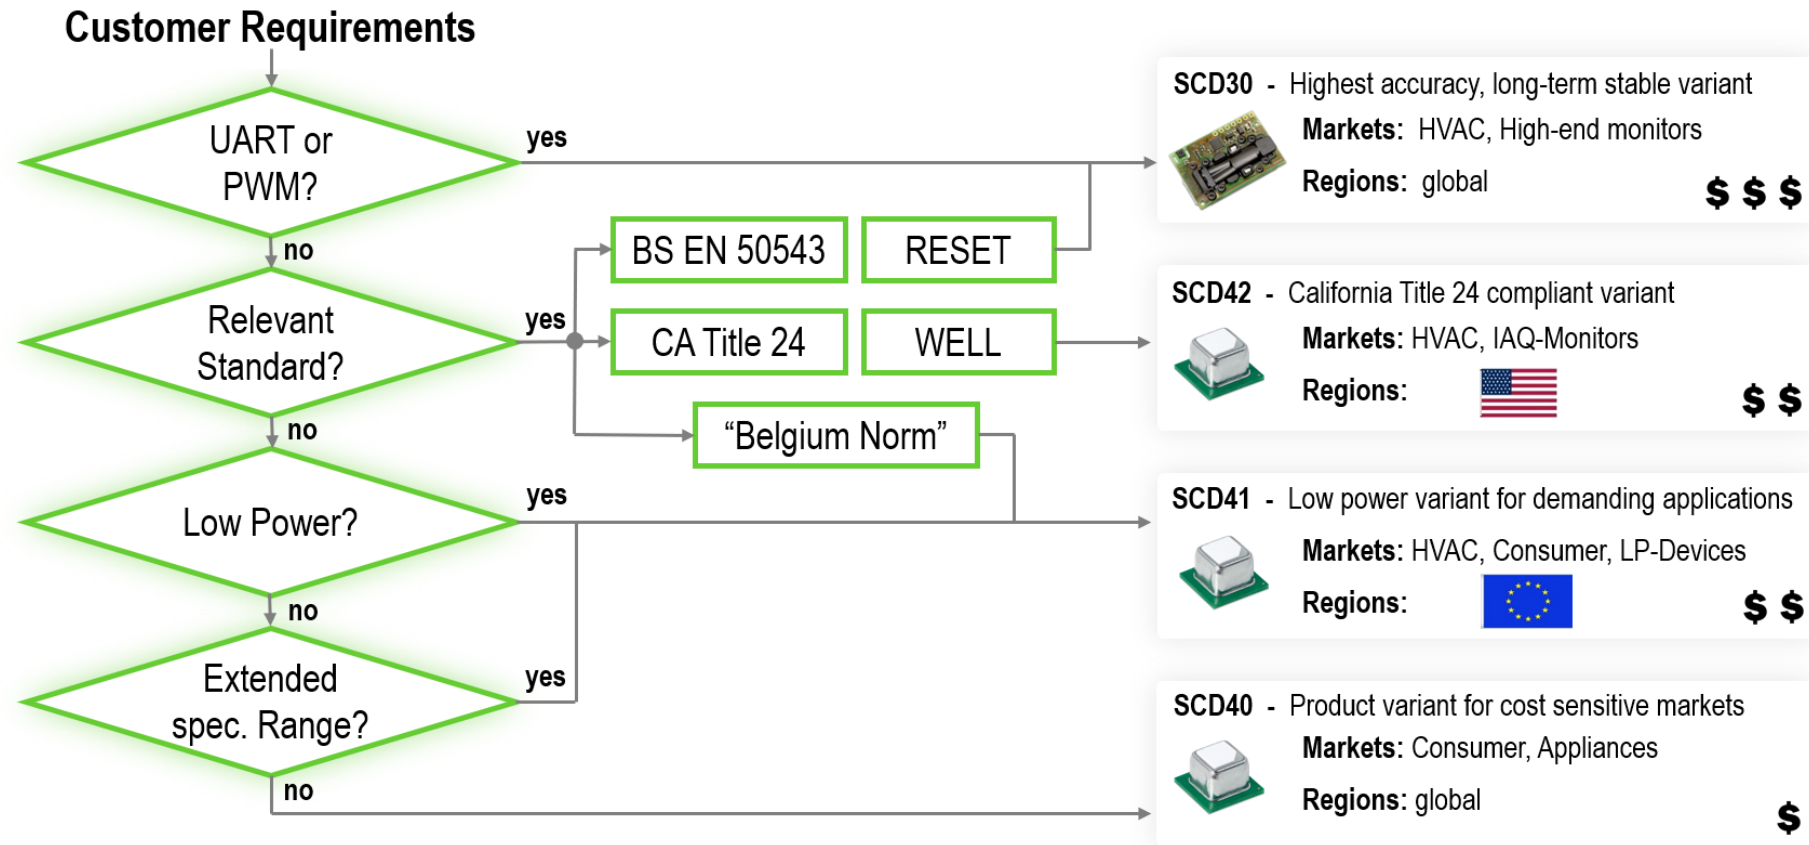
Customer Requirements

UART or PWM?
yes
no

Relevant Standard?
yes
no

BS EN 50543
RESET
CA Title 24
WELL
“Belgium Norm”

Low Power?
yes
no

Extended spec. Range?
yes
no

SCD30 - Highest accuracy, long-term stable variant
Markets: HVAC, High-end monitors
Regions: global
$ $ $

SCD42 - California Title 24 compliant variant
Markets: HVAC, IAQ-Monitors
Regions:
$ $

SCD41 - Low power variant for demanding applications
Markets: HVAC, Consumer, LP-Devices
Regions:
$ $

SCD40 - Product variant for cost sensitive markets
Markets: Consumer, Appliances
Regions: global
$